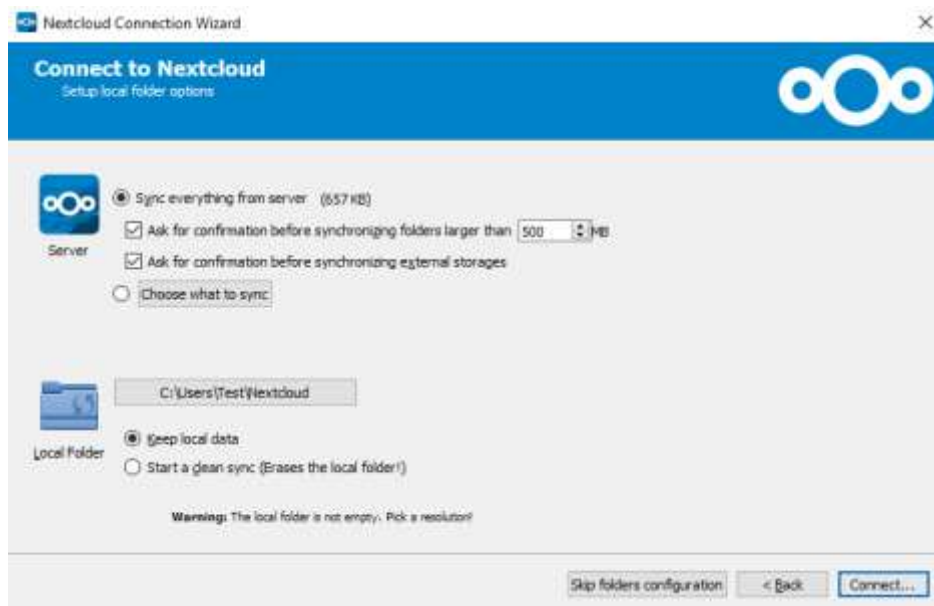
Nextcloud Connection Wizard

×

Connect to Nextcloud
Setup local folder options

Server

Sync everything from server (657 KB)

Ask for confirmation before synchronizing folders larger than 500 MB

Ask for confirmation before synchronizing external storages

Choose what to sync

C:\Users\Test\Nextcloud

Local Folder

Keep local data

Start a clean sync (Erases the local folder!)

**Warning:** The local folder is not empty. Pick a resolution!

Skip folders configuration

< Back

Connect...